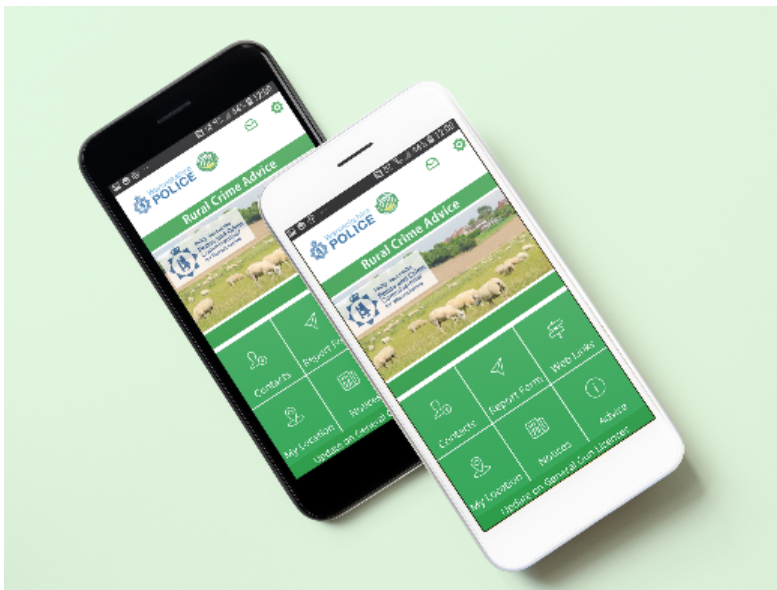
POLICE
Rural Crime Advice
Contacts
Report Fo
My Location
Notices
Update on General Gun Licenses

POLICE
Rural Crime Advice
Contacts
Report Form
Web Links
My Location
Notices
Advice
Update on General Gun Licenses